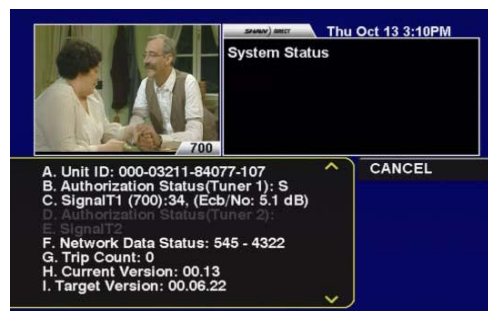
700

SHAW) DIRECT

Thu Oct 13 3:10PM

System Status

A. Unit ID: 000-03211-84077-107
B. Authorization Status(Tuner 1): S
C. SignalT1 (700):34, (Ecb/No: 5.1 dB)
D. Authorization Status(Tuner 2):
E. SignalT2
F. Network Data Status: 545 - 4322
G. Trip Count: 0
H. Current Version: 00.13
I. Target Version: 00.06.22

CANCEL